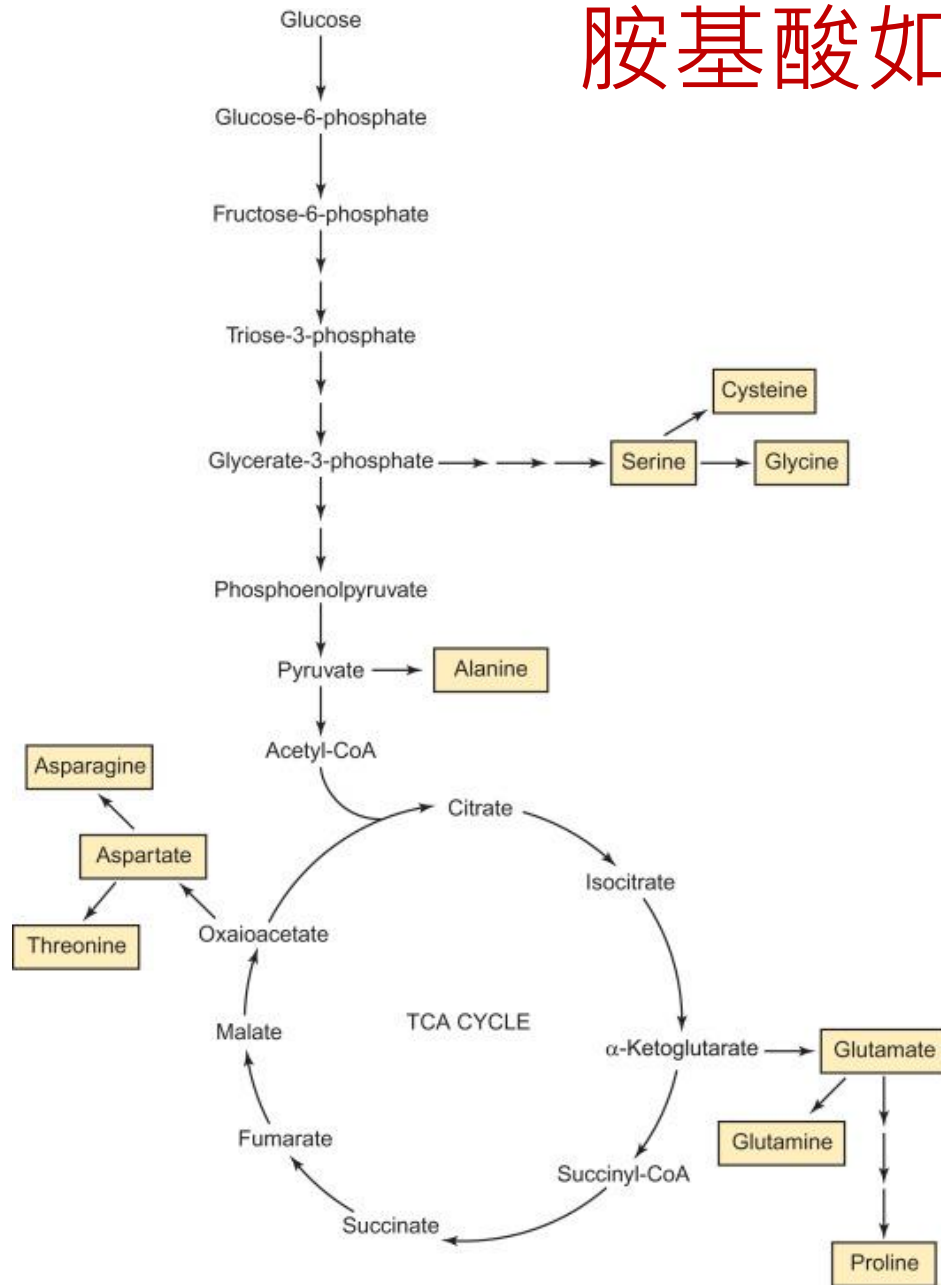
胺基酸如

Glucose

Glucose-6-phosphate

Fructose-6-phosphate

Triose-3-phosphate

Cysteine

Glycerate-3-phosphate

Serine

Glycine

Phosphoenolpyruvate

Pyruvate

Alanine

Acetyl-CoA

Asparagine

Citrate

Aspartate

Isocitrate

Threonine

Oxaioacetate

Malate

TCA CYCLE

$\alpha$-Ketoglutarate

Glutamate

Fumarate

Glutamine

Succinyl-CoA

Succinate

Proline